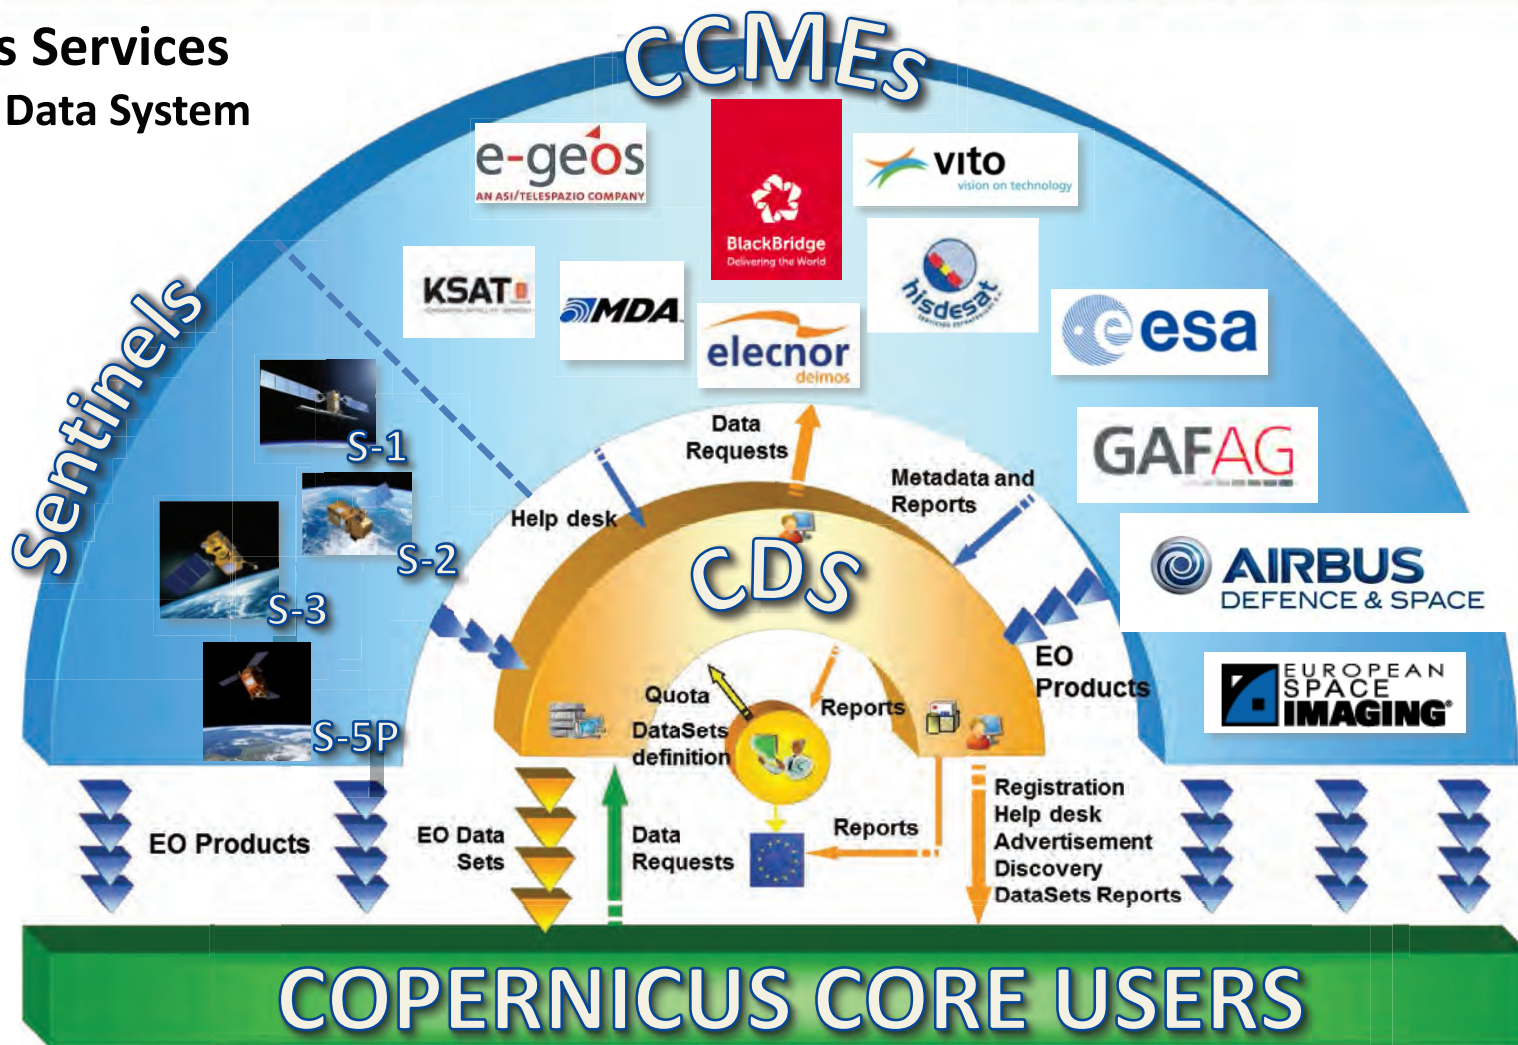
s Services
Data System

CCMEs

e-geos
AN ASI/TELESPAZIO COMPANY

BlackBridge
Delivering the World

vito
vision on technology

KSAT

MDA

elecnor
deimos

hisdesat

esa

GAFAG

AIRBUS
DEFENCE & SPACE

EUROPEAN SPACE IMAGING

Sentinels

S-1

S-2

S-3

S-5P

Data Requests

Help desk

Metadata and Reports

CDs

EO Products

Quota

DataSets definition

Reports

EO Products

EO Data Sets

Data Requests

Reports

Registration
Help desk
Advertisement
Discovery
DataSets Reports

COPERNICUS CORE USERS